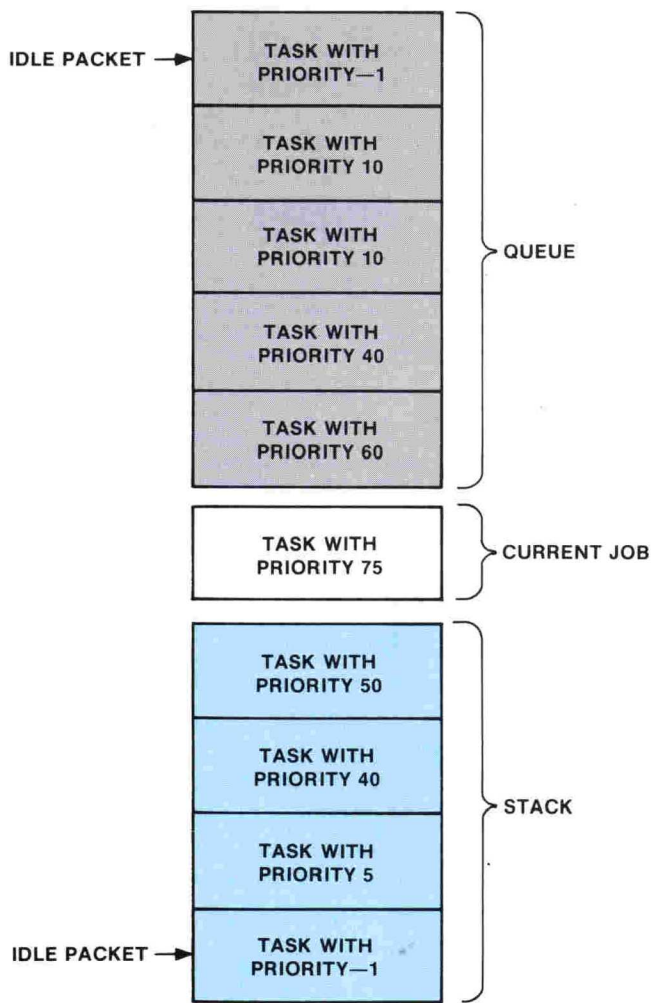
IDLE PACKET

TASK WITH PRIORITY—1

TASK WITH PRIORITY 10

TASK WITH PRIORITY 10

TASK WITH PRIORITY 40

TASK WITH PRIORITY 60

QUEUE

TASK WITH PRIORITY 75

CURRENT JOB

TASK WITH PRIORITY 50

TASK WITH PRIORITY 40

TASK WITH PRIORITY 5

IDLE PACKET

TASK WITH PRIORITY—1

STACK